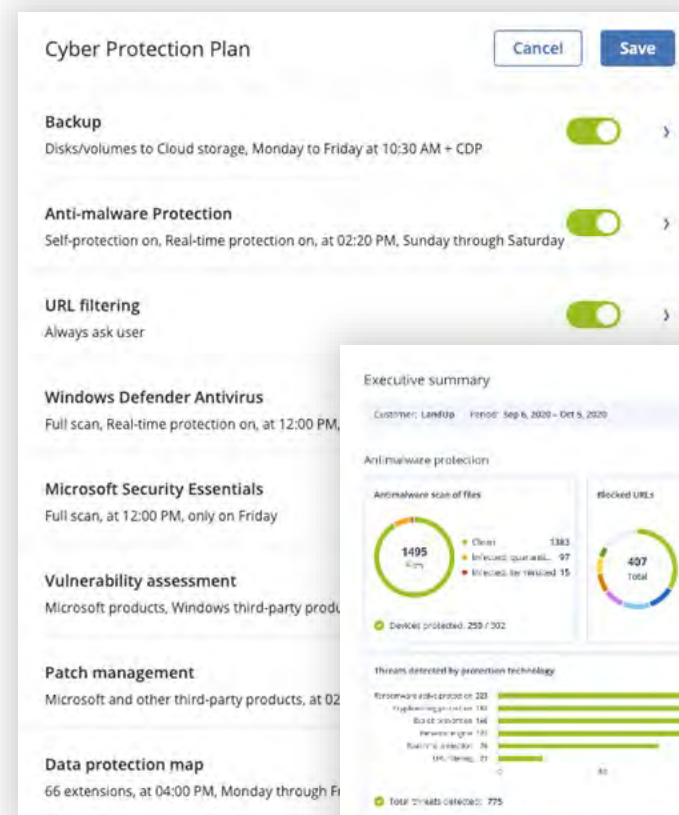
Cyber Protection Plan

Cancel

Save

Backup
Disks/volumes to Cloud storage, Monday to Friday at 10:30 AM + CDP

Anti-malware Protection
Self-protection on, Real-time protection on, at 02:20 PM, Sunday through Saturday

URL filtering
Always ask user

Windows Defender Antivirus
Full scan, Real-time protection on, at 12:00 PM,

Microsoft Security Essentials
Full scan, at 12:00 PM, only on Friday

Vulnerability assessment
Microsoft products, Windows third-party produ

Patch management
Microsoft and other third-party products, at 02

Data protection map
66 extensions, at 04:00 PM, Monday through Fr

Executive summary

Customer: Landup Period: Sep 6, 2020 – Oct 5, 2020

Antimalware protection

Antimalware scan of files

1495
Files

Clean 1383
Infected quarantined 97
Infected terminated 15

Devices protected: 250 / 302

Blocked URLs

497
Total

Threats detected by protection technology

Ransomware active protection 223
Cryptomining protection 180
Backup protection 166
Behavior engine 120
Real-time protection 76
URL filtering 21

0
50

Total threats detected: 775